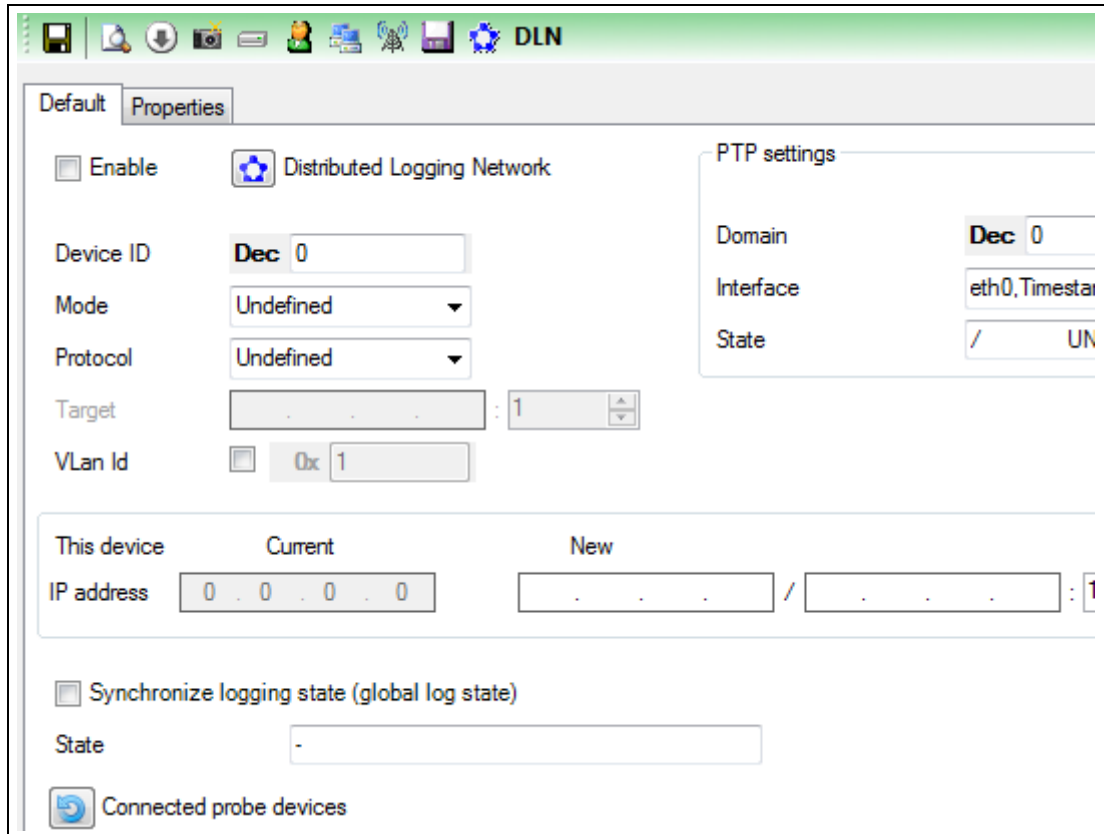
DLN

Default Properties

Enable Distributed Logging Network

Device ID Dec 0
Mode Undefined
Protocol Undefined
Target . . . : 1
VLan Id 0x 1

PTP settings
Domain Dec 0
Interface eth0,Timestar
State / UN

This device Current New
IP address 0 . 0 . 0 . 0 . . . / . . . : 1

Synchronize logging state (global log state)

State -

Connected probe devices